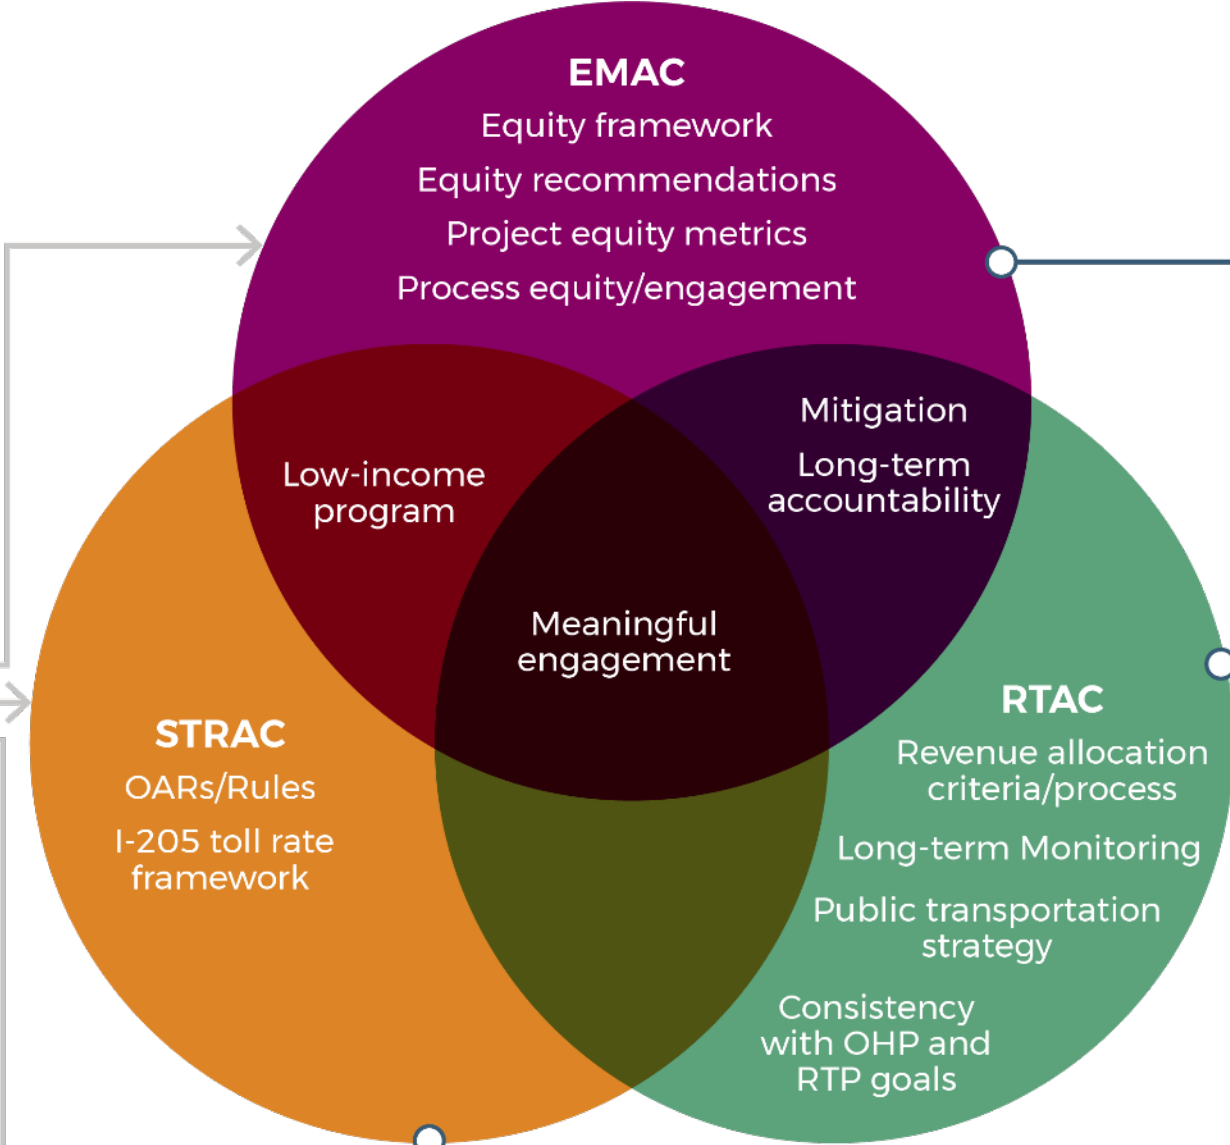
EMAC
Equity framework
Equity recommendations
Project equity metrics
Process equity/engagement

Low-income program

Mitigation
Long-term accountability

Meaningful engagement

STRAC
OARs/Rules
I-205 toll rate framework

RTAC
Revenue allocation criteria/process
Long-term Monitoring
Public transportation strategy
Consistency with OHP and RTP goals